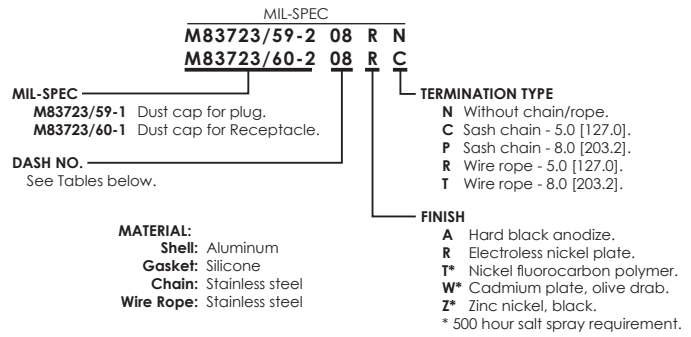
MIL-SPEC
M83723/59-2 08 R N
M83723/60-2 08 R C

MIL-SPEC
M83723/59-1 Dust cap for plug.
M83723/60-1 Dust cap for Receptacle.

DASH NO.
See Tables below.

MATERIAL:
Shell: Aluminum
Gasket: Silicone
Chain: Stainless steel
Wire Rope: Stainless steel

TERMINATION TYPE
N Without chain/rope.
C Sash chain - 5.0 [127.0].
P Sash chain - 8.0 [203.2].
R Wire rope - 5.0 [127.0].
T Wire rope - 8.0 [203.2].

FINISH
A Hard black anodize.
R Electroless nickel plate.
T* Nickel fluorocarbon polymer.
W* Cadmium plate, olive drab.
Z* Zinc nickel, black.
* 500 hour salt spray requirement.